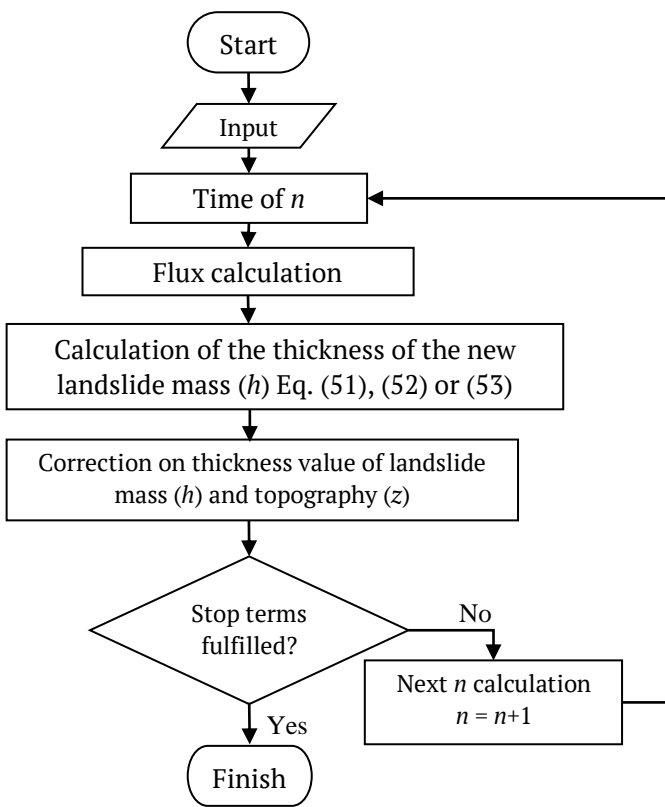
Start

Input

Time of $n$

Flux calculation

Calculation of the thickness of the new landslide mass ($h$) Eq. (51), (52) or (53)

Correction on thickness value of landslide mass ($h$) and topography ($z$)

Stop terms fulfilled?

No

Next $n$ calculation $n = n+1$

Yes

Finish